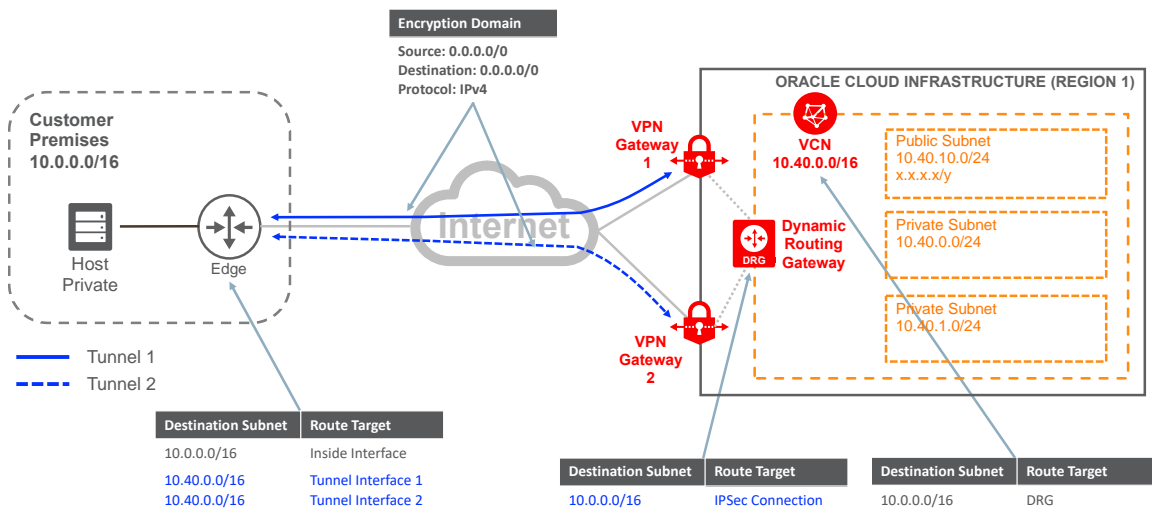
Encryption Domain

Source: 0.0.0.0/0
Destination: 0.0.0.0/0
Protocol: IPv4

ORACLE CLOUD INFRASTRUCTURE (REGION 1)

Customer Premises
10.0.0.0/16

Host
Private

Edge

Internet

VPN Gateway 1

VPN Gateway 2

DRG

Dynamic Routing Gateway

VCN
10.40.0.0/16

Public Subnet
10.40.10.0/24
x.x.x.x/y

Private Subnet
10.40.0.0/24

Private Subnet
10.40.1.0/24

Tunnel 1
Tunnel 2

| Destination Subnet | Route Target |
|---|---|
| 10.0.0.0/16 | Inside Interface |
| 10.40.0.0/16 | Tunnel Interface 1 |
| 10.40.0.0/16 | Tunnel Interface 2 |

| Destination Subnet | Route Target |
|---|---|
| 10.0.0.0/16 | IPSec Connection |

| Destination Subnet | Route Target |
|---|---|
| 10.0.0.0/16 | DRG |